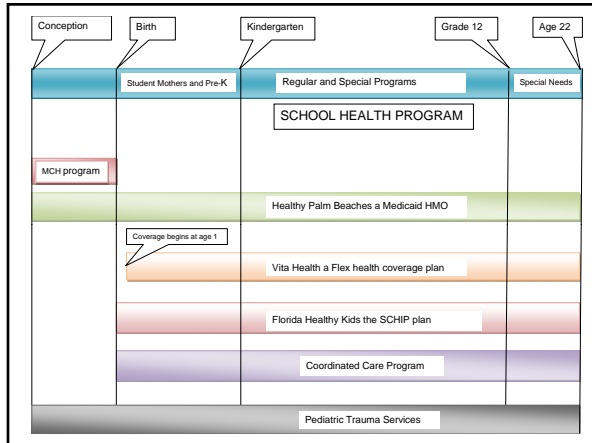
Conception

Birth

Kindergarten

Grade 12

Age 22

Student Mothers and Pre-K

Regular and Special Programs

Special Needs

SCHOOL HEALTH PROGRAM

MCH program

Healthy Palm Beaches a Medicaid HMO

Coverage begins at age 1

Vita Health a Flex health coverage plan

Florida Healthy Kids the SCHIP plan

Coordinated Care Program

Pediatric Trauma Services